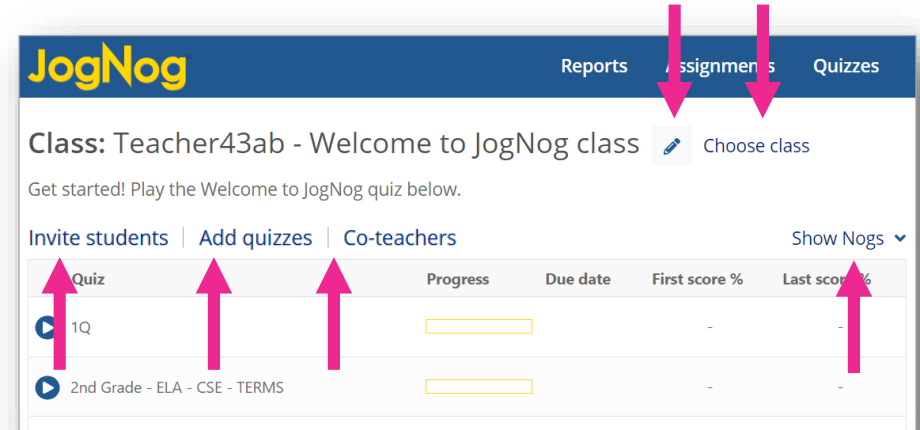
JogNog

Reports Assignments Quizzes

Class: Teacher43ab - Welcome to JogNog class Choose class

Get started! Play the Welcome to JogNog quiz below.

Invite students | Add quizzes | Co-teachers Show Nogs

| Quiz | Progress | Due date | First score % | Last score % |
|---|---|---|---|---|
| 1Q | | | - | - |
| 2nd Grade - ELA - CSE - TERMS | | | - | - |